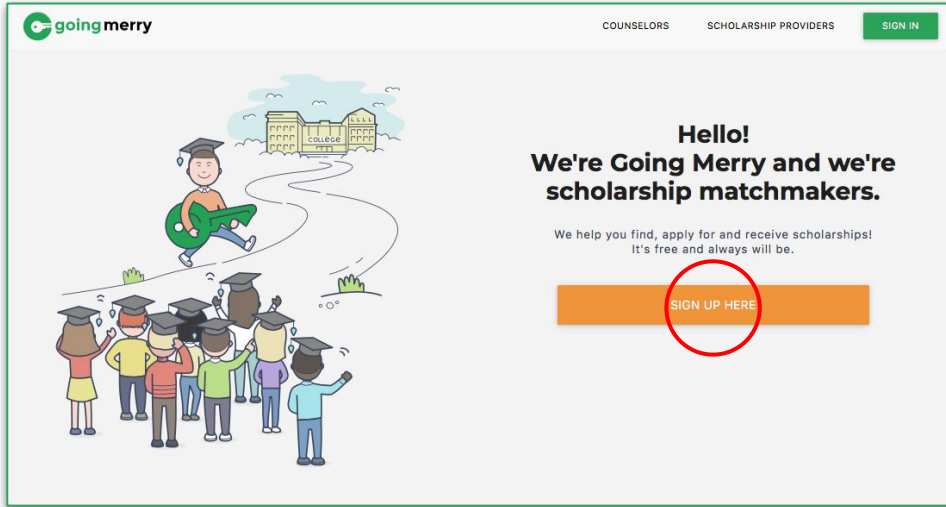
goingmerry

COUNSELORS SCHOLARSHIP PROVIDERS SIGN IN

COLLEGE

Hello!
We're Going Merry and we're scholarship matchmakers.

We help you find, apply for and receive scholarships!
It's free and always will be.

SIGN UP HERE